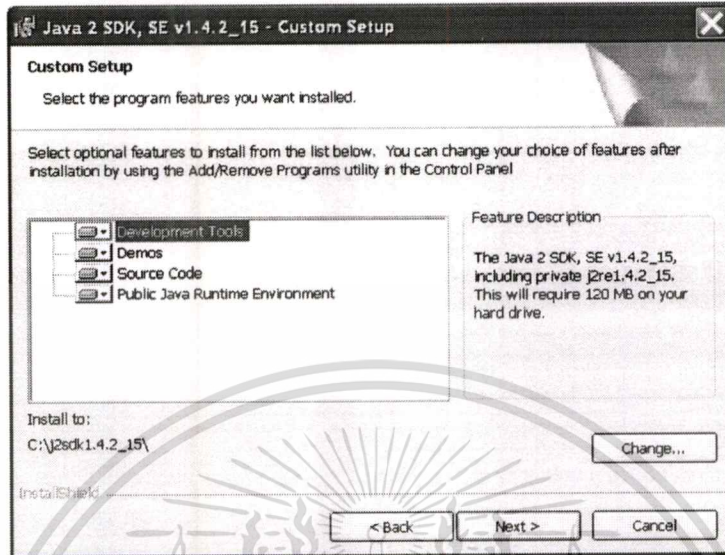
Java 2 SDK, SE v1.4.2_15 - Custom Setup

Custom Setup

Select the program features you want installed.

Select optional features to install from the list below. You can change your choice of features after installation by using the Add/Remove Programs utility in the Control Panel

Development Tools
Demos
Source Code
Public Java Runtime Environment

Feature Description

The Java 2 SDK, SE v1.4.2_15, including private j2re1.4.2_15. This will require 120 MB on your hard drive.

Install to:
C:\j2sdk1.4.2_15\

Change...

InstallShield

< Back
Next >
Cancel